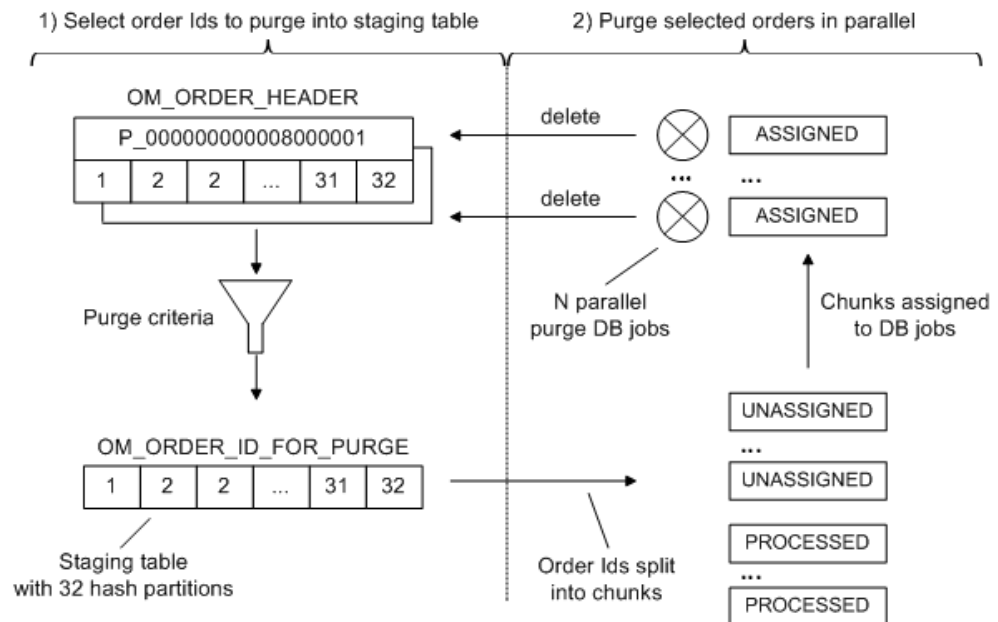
1) Select order Ids to purge into staging table

2) Purge selected orders in parallel

OM_ORDER_HEADER

P_000000000008000001

| 1 | 2 | 2 | ... | 31 | 32 |
|---|---|---|---|---|---|

delete

delete

...

ASSIGNED

...

ASSIGNED

Purge criteria

N parallel purge DB jobs

Chunks assigned to DB jobs

OM_ORDER_ID_FOR_PURGE

| 1 | 2 | 2 | ... | 31 | 32 |
|---|---|---|---|---|---|

Staging table with 32 hash partitions

Order Ids split into chunks

UNASSIGNED

...

UNASSIGNED

PROCESSED

...

PROCESSED